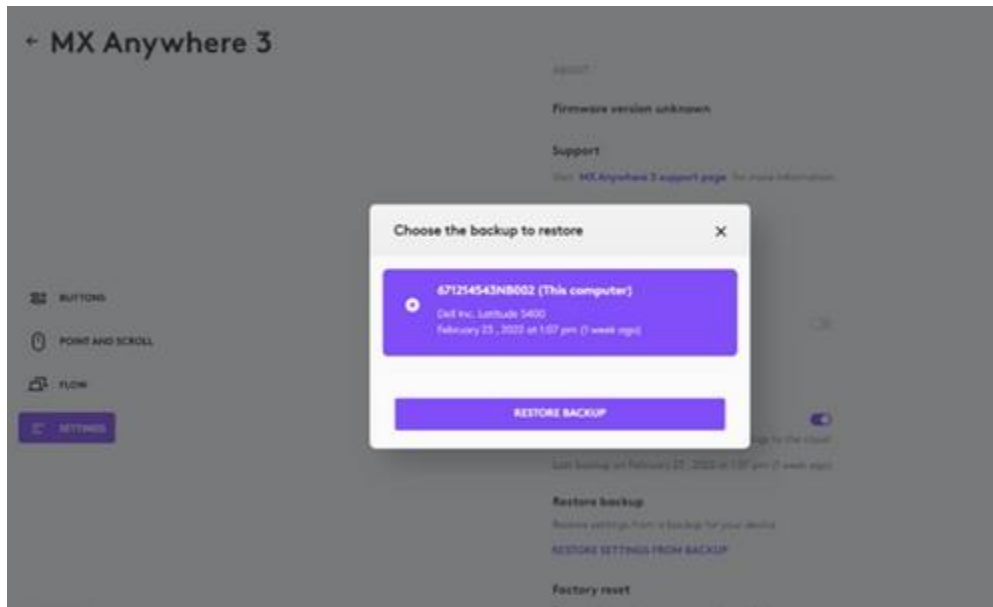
← MX Anywhere 3

ABOUT

Firmware version unknown

Support

Visit MX Anywhere 3 support page for more information

BUTTONS

POINT AND SCROLL

FLOW

SETTINGS

Choose the backup to restore ×

671214543NB002 (This computer)
Dell Inc. Latitude 5400
February 23 , 2022 at 1:07 pm (1 week ago)

RESTORE BACKUP

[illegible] to the cloud

Last backup on February 23 , 2022 at 1:07 pm (1 week ago)

Restore backup

Restore settings from a backup for your device

RESTORE SETTINGS FROM BACKUP

Factory reset